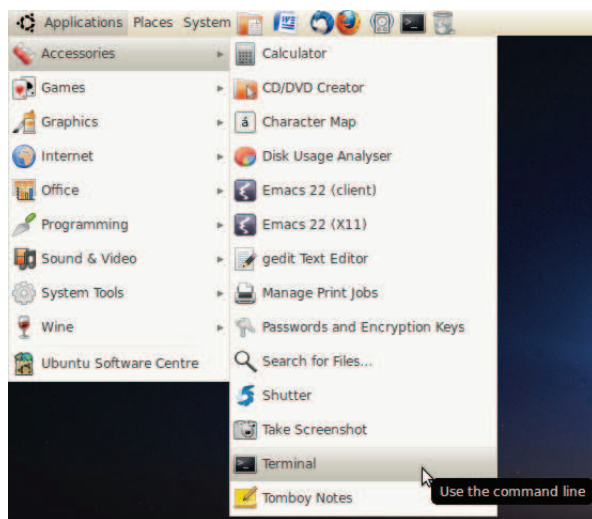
Applications Places System

Accessories
Games
Graphics
Internet
Office
Programming
Sound & Video
System Tools
Wine
Ubuntu Software Centre

Calculator
CD/DVD Creator
Character Map
Disk Usage Analyser
Emacs 22 (client)
Emacs 22 (X11)
gedit Text Editor
Manage Print Jobs
Passwords and Encryption Keys
Search for Files...
Shutter
Take Screenshot
Terminal
Tomboy Notes

Use the command line